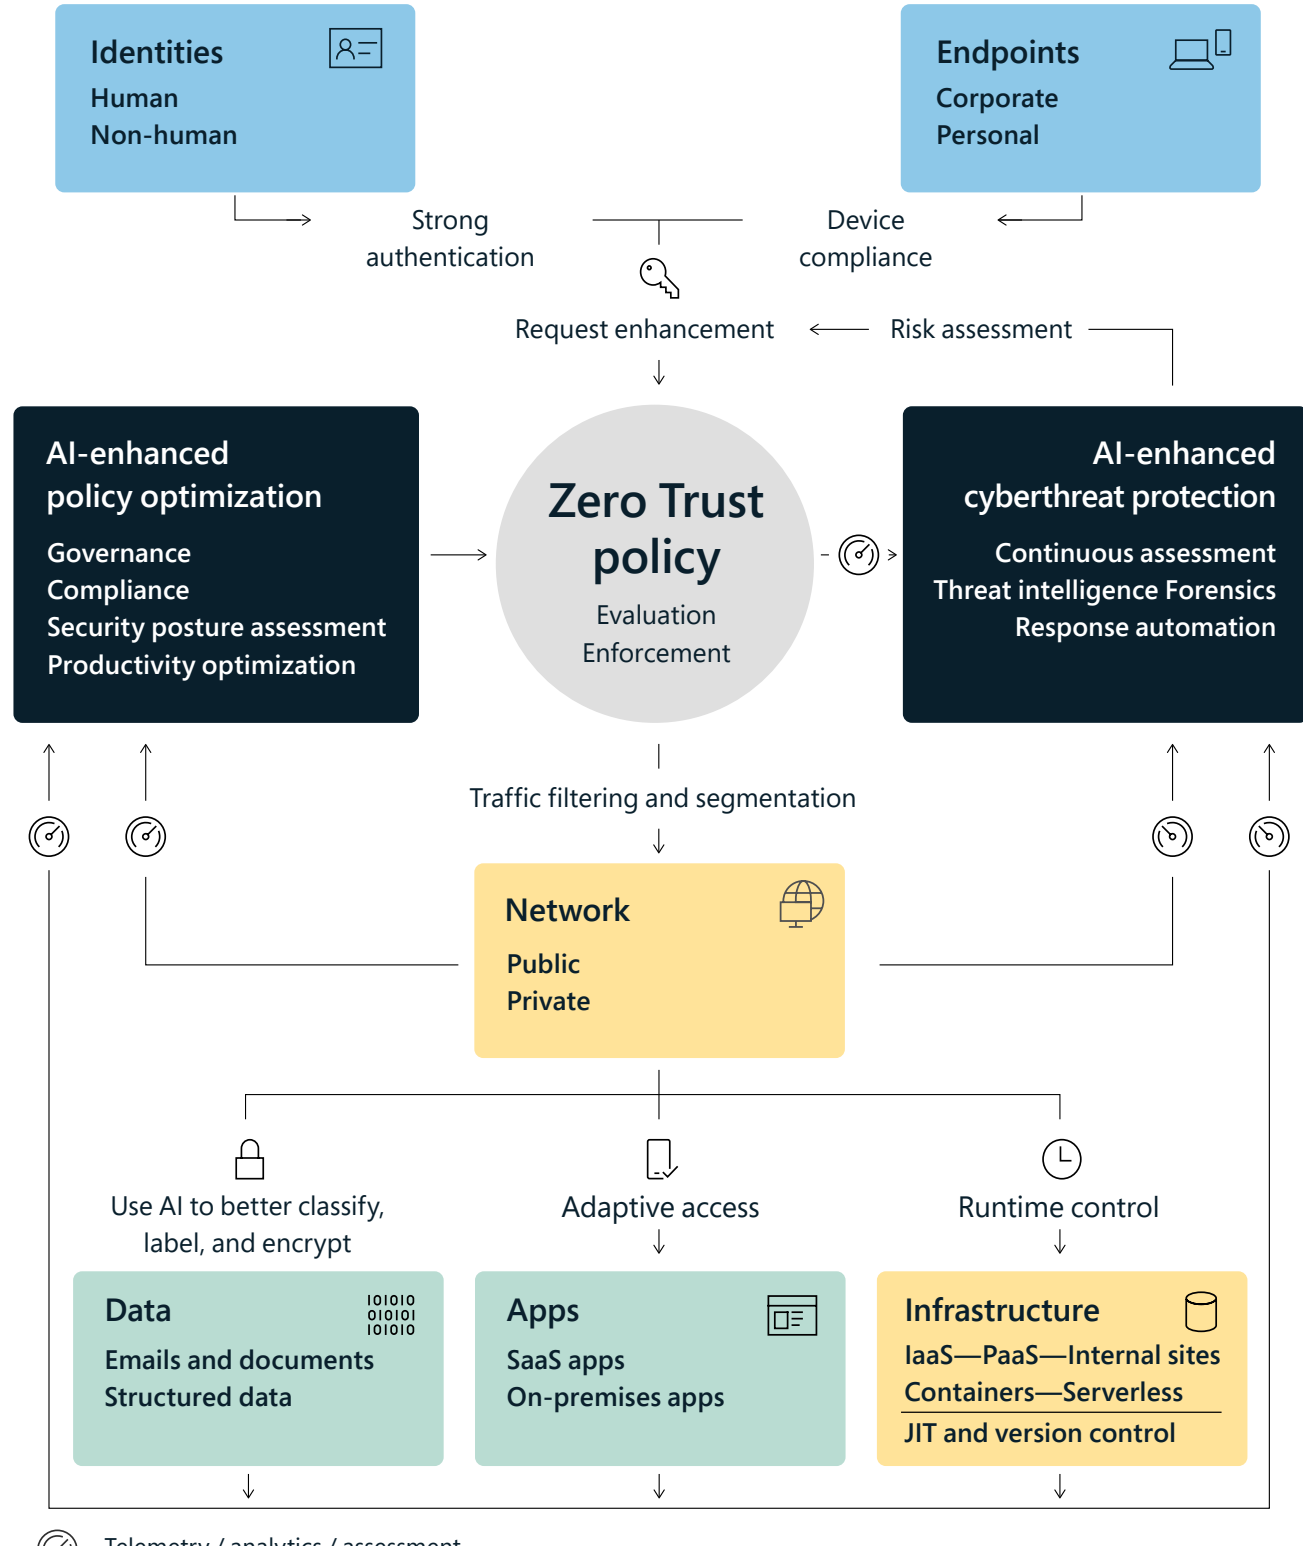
Identities
Human
Non-human

Endpoints
Corporate
Personal

Strong authentication

Device compliance

Request enhancement

Risk assessment

AI-enhanced policy optimization
Governance
Compliance
Security posture assessment
Productivity optimization

Zero Trust policy
Evaluation
Enforcement

AI-enhanced cyberthreat protection
Continuous assessment
Threat intelligence Forensics
Response automation

Traffic filtering and segmentation

Network
Public
Private

Use AI to better classify, label, and encrypt

Adaptive access

Runtime control

Data
101010
010101
101010
Emails and documents
Structured data

Apps
SaaS apps
On-premises apps

Infrastructure
IaaS—PaaS—Internal sites
Containers—Serverless
JIT and version control

Telemetry / analytics / assessment